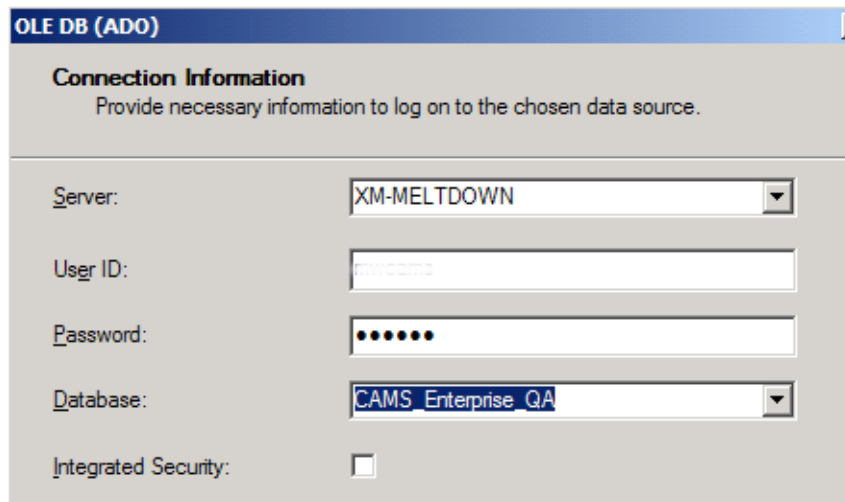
OLE DB (ADO)

Connection Information
Provide necessary information to log on to the chosen data source.

Server: XM-MELTDOWN

User ID: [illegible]

Password: ••••••

Database: CAMS_Enterprise_QA

Integrated Security: